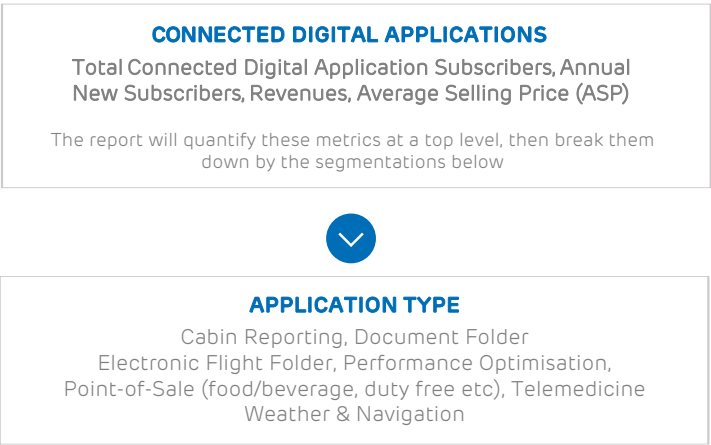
CONNECTED DIGITAL APPLICATIONS

Total Connected Digital Application Subscribers, Annual New Subscribers, Revenues, Average Selling Price (ASP)

The report will quantify these metrics at a top level, then break them down by the segmentations below

APPLICATION TYPE

Cabin Reporting, Document Folder
Electronic Flight Folder, Performance Optimisation,
Point-of-Sale (food/beverage, duty free etc), Telemedicine
Weather & Navigation